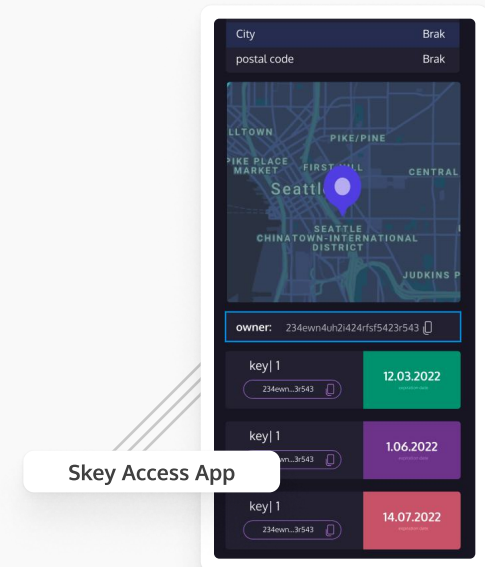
City Brak
postal code Brak

LLTOWN
PIKE/PINE
PIKE PLACE MARKET
FIRST HILL
Seattle
CENTRAL
SEATTLE CHINATOWN-INTERNATIONAL DISTRICT
JUDKINS P

owner: 234ewn4uh2i424rfsf5423r543

key| 1
234ewn...3r543
12.03.2022
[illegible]

key| 1
...wn...3r543
1.06.2022
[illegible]

Skey Access App

key| 1
234ewn...3r543
14.07.2022
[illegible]